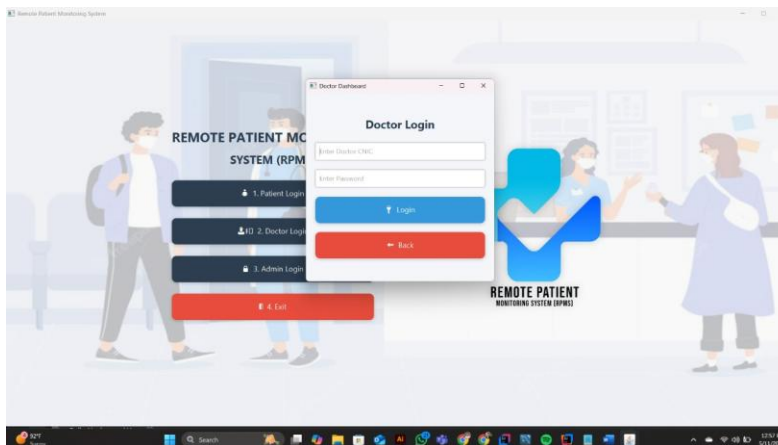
Remote Patient Monitoring System

REMOTE PATIENT MC
SYSTEM (RPM

1. Patient Login
2. Doctor Logi
3. Admin Login
4. Exit

Doctor Dashboard

Doctor Login

Enter Doctor CNIC

Enter Password

Login

Back

REMOTE PATIENT
MONITORING SYSTEM (RPMS)

92°F

Search